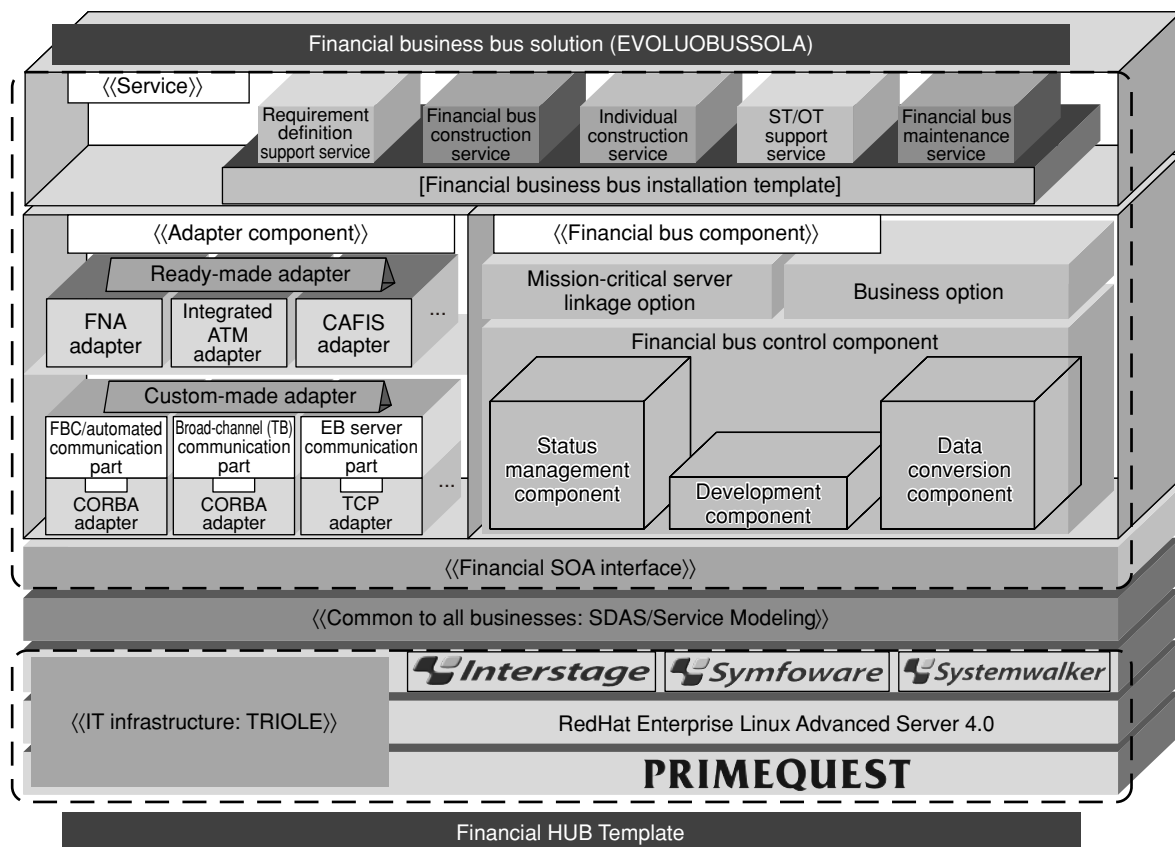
Financial business bus solution (EVOLUOBUSSOLA)

《Service》

Requirement definition support service

Financial bus construction service

Individual construction service

ST/OT support service

Financial bus maintenance service

[Financial business bus installation template]

《Adapter component》

Ready-made adapter

FNA adapter

Integrated ATM adapter

CAFIS adapter

...

Custom-made adapter

FBC/automated communication part

CORBA adapter

Broad-channel (TB) communication part

CORBA adapter

EB server communication part

TCP adapter

...

《Financial bus component》

Mission-critical server linkage option

Business option

Financial bus control component

Status management component

Development component

Data conversion component

《Financial SOA interface》

《Common to all businesses: SDAS/Service Modeling》

《IT infrastructure: TRIOLE》

Interstage

Symfoware

Systemwalker

RedHat Enterprise Linux Advanced Server 4.0

PRIMEQUEST

Financial HUB Template